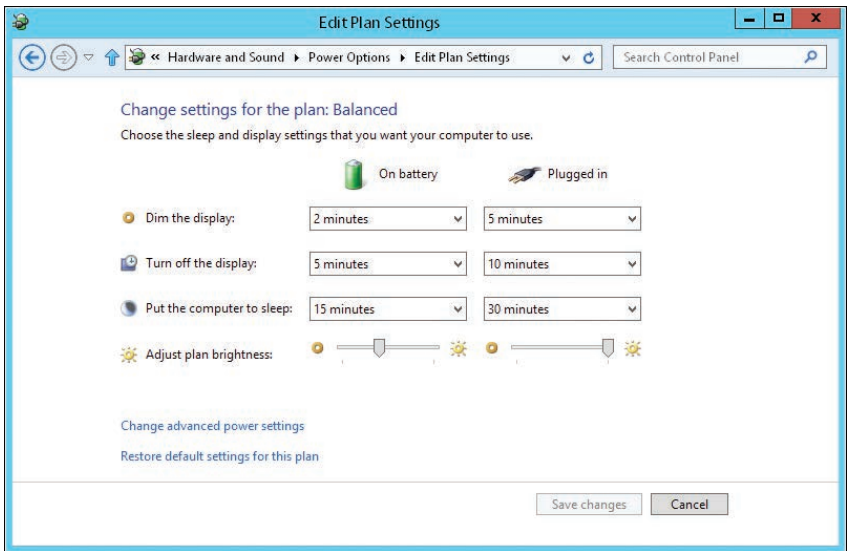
Edit Plan Settings

« Hardware and Sound ▸ Power Options ▸ Edit Plan Settings

Search Control Panel

Change settings for the plan: Balanced

Choose the sleep and display settings that you want your computer to use.

| | On battery | Plugged in |
|---|---|---|
| Dim the display: | 2 minutes | 5 minutes |
| Turn off the display: | 5 minutes | 10 minutes |
| Put the computer to sleep: | 15 minutes | 30 minutes |
| Adjust plan brightness: | | |

Change advanced power settings

Restore default settings for this plan

Save changes   Cancel